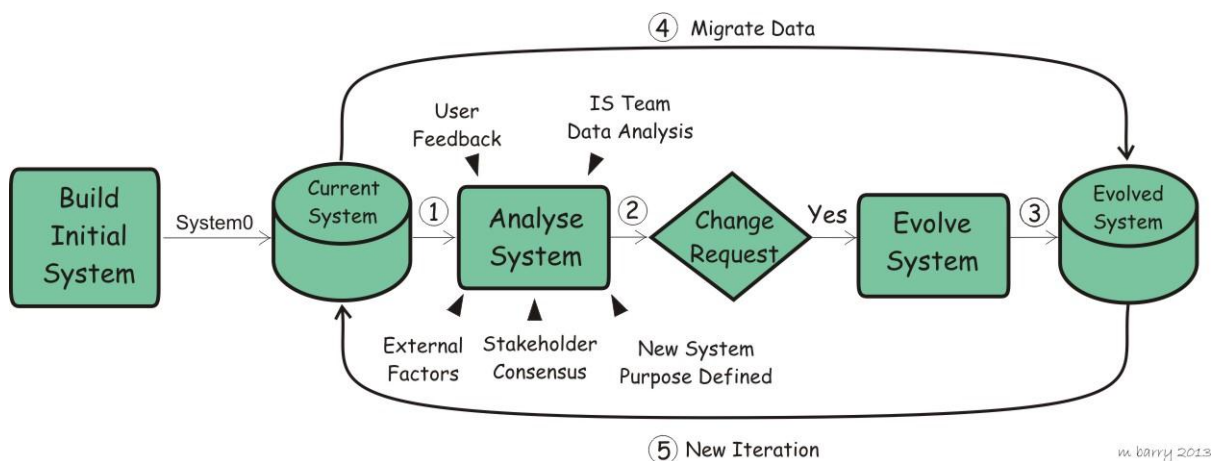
④ Migrate Data

User Feedback

IS Team Data Analysis

Build Initial System

System0

Current System

①

Analyse System

②

Change Request

Yes

Evolve System

③

Evolved System

External Factors

Stakeholder Consensus

New System Purpose Defined

⑤ New Iteration

m barry 2013